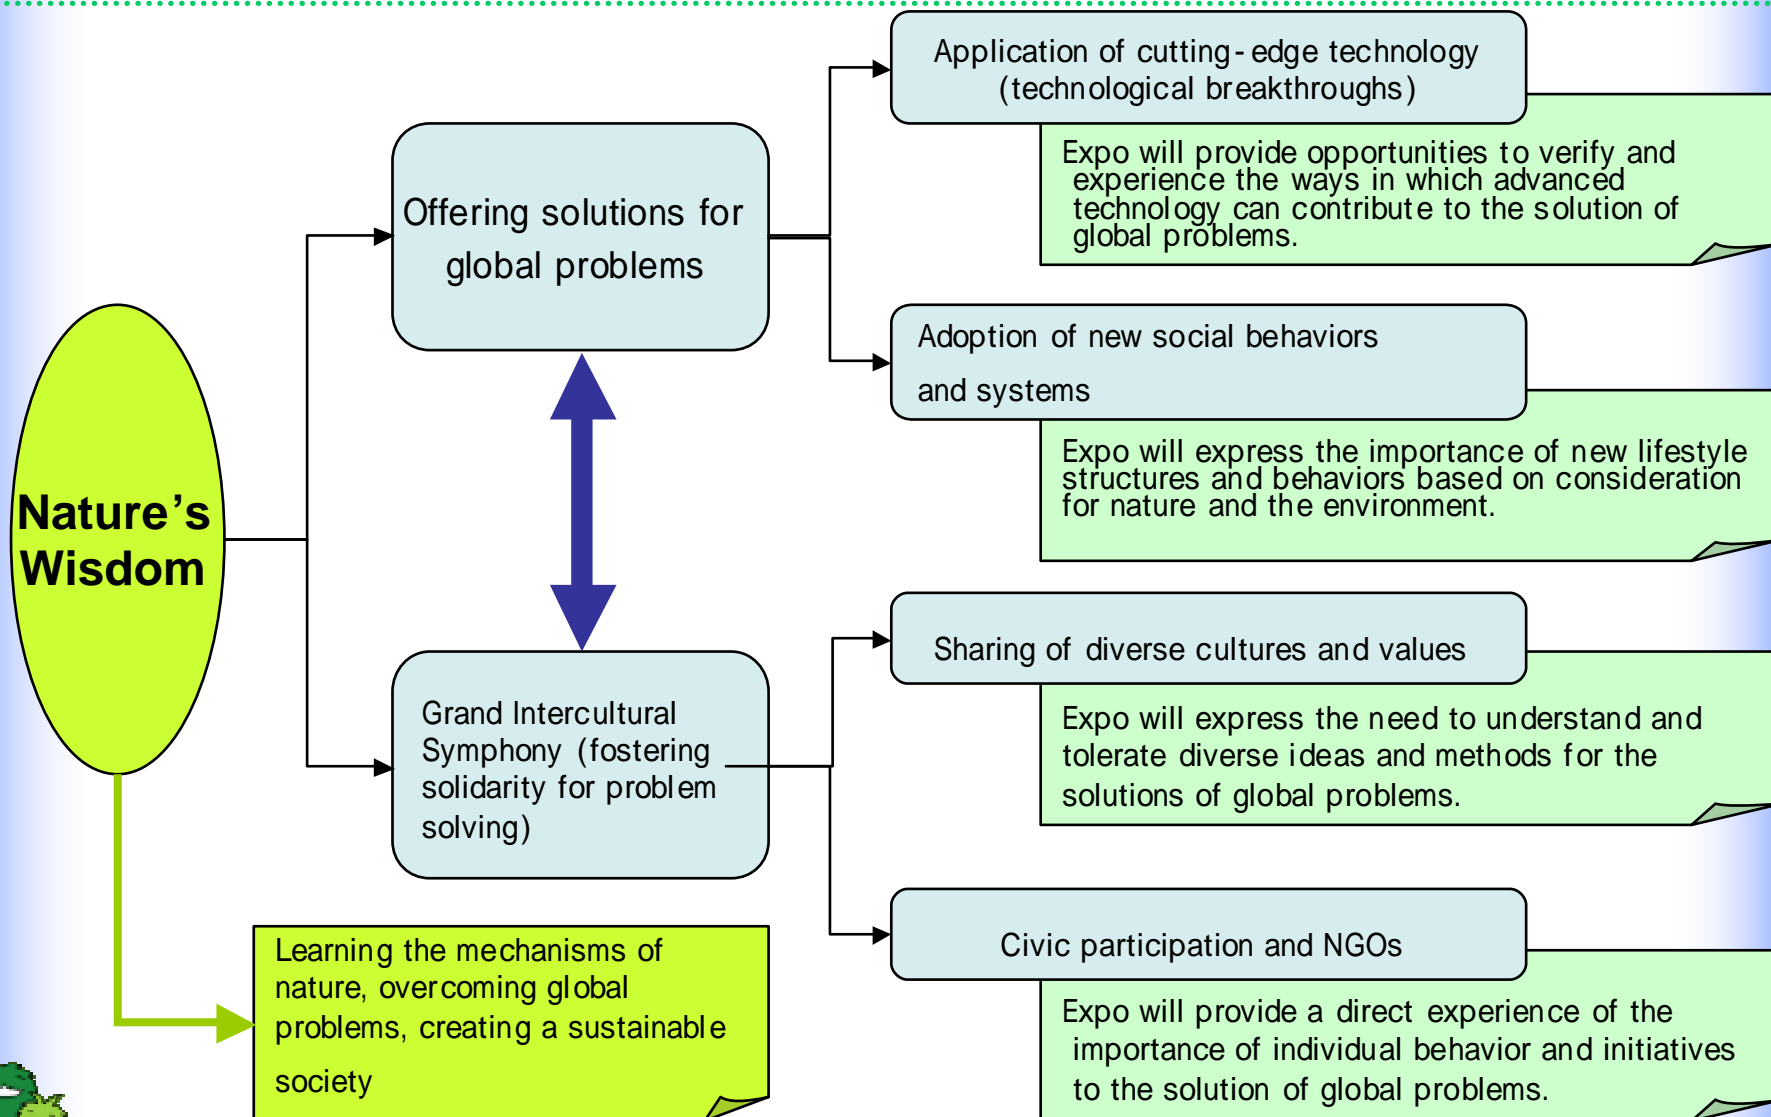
Nature's Wisdom

Offering solutions for global problems

Application of cutting-edge technology (technological breakthroughs)

Expo will provide opportunities to verify and experience the ways in which advanced technology can contribute to the solution of global problems.

Adoption of new social behaviors and systems

Expo will express the importance of new lifestyle structures and behaviors based on consideration for nature and the environment.

Grand Intercultural Symphony (fostering solidarity for problem solving)

Sharing of diverse cultures and values

Expo will express the need to understand and tolerate diverse ideas and methods for the solutions of global problems.

Civic participation and NGOs

Expo will provide a direct experience of the importance of individual behavior and initiatives to the solution of global problems.

Learning the mechanisms of nature, overcoming global problems, creating a sustainable society